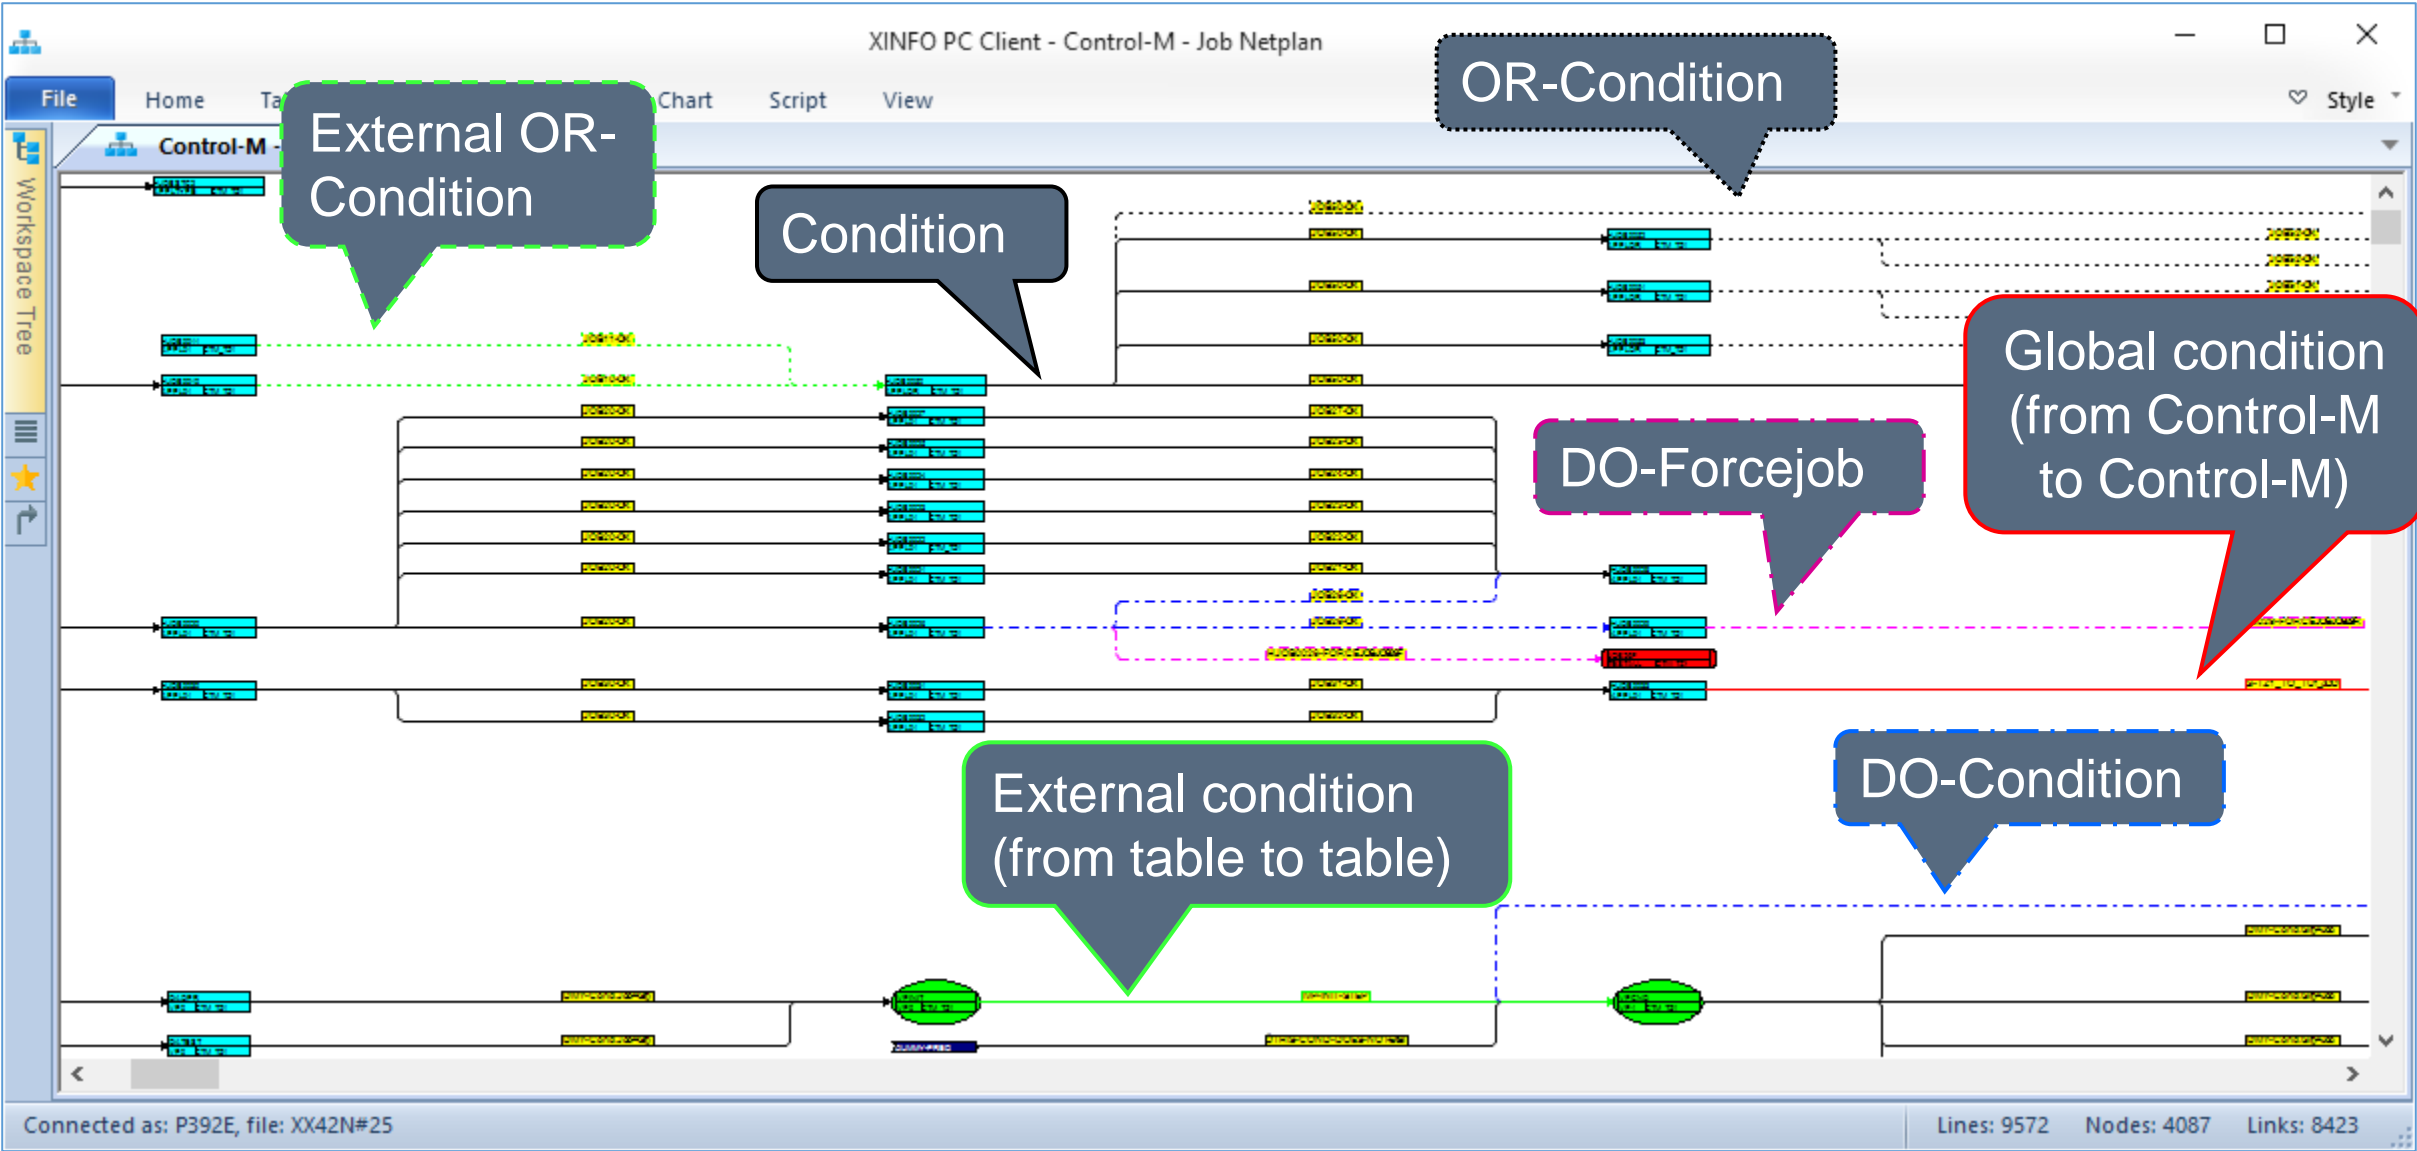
XINFO PC Client - Control-M - Job Netplan

File Home Ta Chart Script View Style

Control-M -

Workspace Tree

External OR-Condition

Condition

OR-Condition

Global condition (from Control-M to Control-M)

DO-Forcejob

External condition (from table to table)

DO-Condition

Connected as: P392E, file: XX42N#25

Lines: 9572 Nodes: 4087 Links: 8423